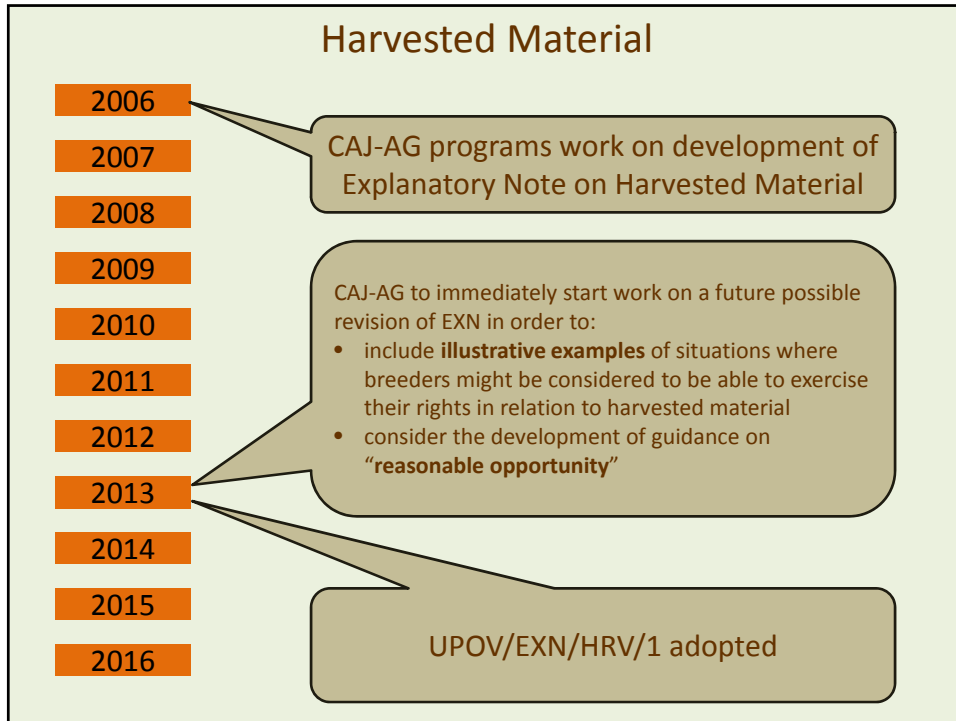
Harvested Material

2006

2007

2008

2009

2010

2011

2012

2013

2014

2015

2016

CAJ-AG programs work on development of Explanatory Note on Harvested Material

CAJ-AG to immediately start work on a future possible revision of EXN in order to:

• include **illustrative examples** of situations where breeders might be considered to be able to exercise their rights in relation to harvested material
• consider the development of guidance on "**reasonable opportunity**"

UPOV/EXN/HRV/1 adopted